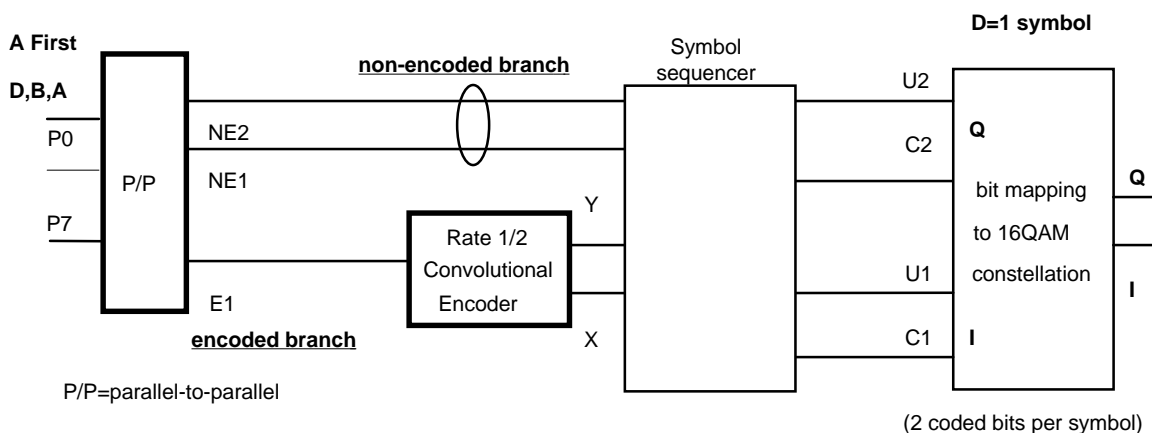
D=1 symbol

A First

D,B,A

Symbol sequencer

non-encoded branch

U2

P0

NE2

C2

Q

P/P

NE1

bit mapping

Q

Y

P7

Rate 1/2

to 16QAM

Convolutional

U1

constellation

I

E1

Encoder

encoded branch

X

C1

I

P/P=parallel-to-parallel

(2 coded bits per symbol)